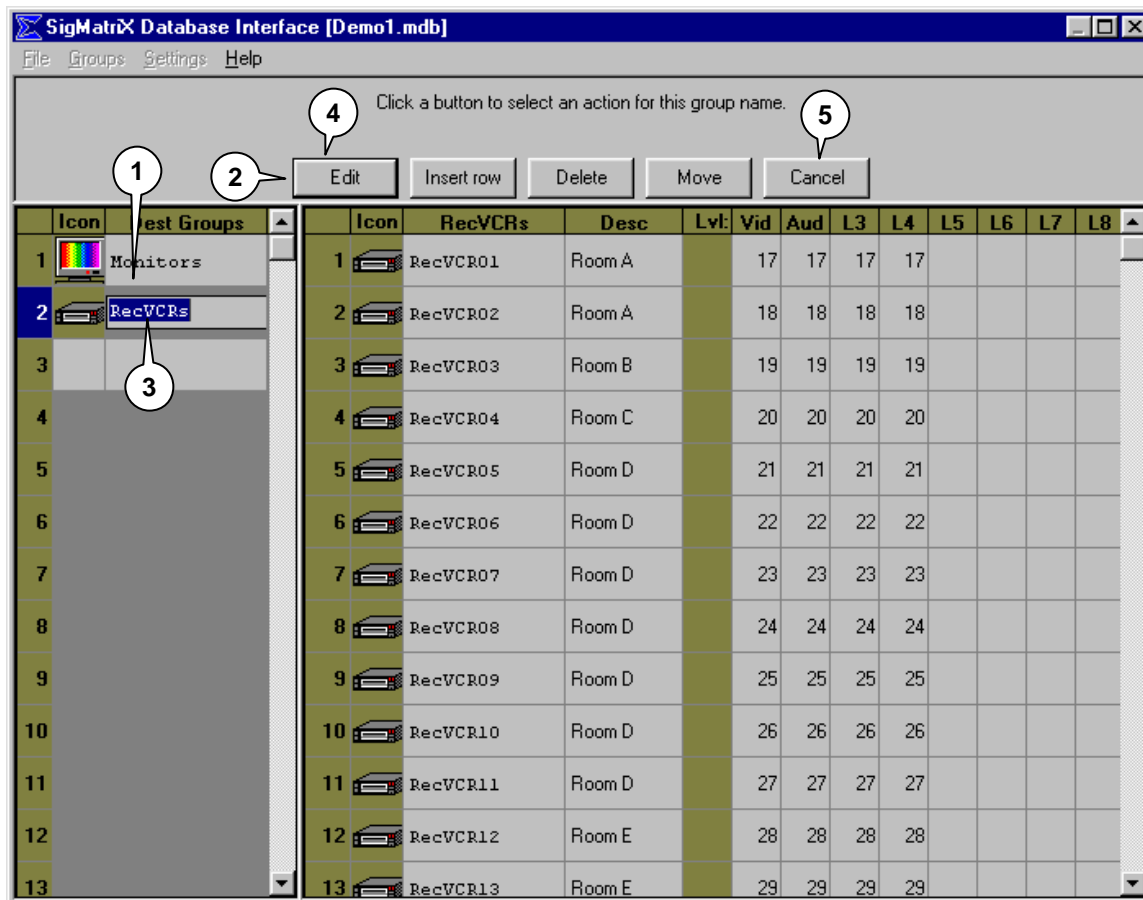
SigMatriX Database Interface [Demo1.mdb]

File Groups Settings Help

Click a button to select an action for this group name.

4 5

1

2 Edit Insert row Delete Move Cancel

| | Icon | Dest Groups |
|---|---|---|
| 1 | | Monitors |
| 2 | | RecVCRs |
| 3 | | |
| 4 | | |
| 5 | | |
| 6 | | |
| 7 | | |
| 8 | | |
| 9 | | |
| 10 | | |
| 11 | | |
| 12 | | |
| 13 | | |

3

| | Icon | RecVCRs | Desc | Lvl: | Vid | Aud | L3 | L4 | L5 | L6 | L7 | L8 |
|---|---|---|---|---|---|---|---|---|---|---|---|---|
| 1 | | RecVCR01 | Room A | | 17 | 17 | 17 | 17 | | | | |
| 2 | | RecVCR02 | Room A | | 18 | 18 | 18 | 18 | | | | |
| 3 | | RecVCR03 | Room B | | 19 | 19 | 19 | 19 | | | | |
| 4 | | RecVCR04 | Room C | | 20 | 20 | 20 | 20 | | | | |
| 5 | | RecVCR05 | Room D | | 21 | 21 | 21 | 21 | | | | |
| 6 | | RecVCR06 | Room D | | 22 | 22 | 22 | 22 | | | | |
| 7 | | RecVCR07 | Room D | | 23 | 23 | 23 | 23 | | | | |
| 8 | | RecVCR08 | Room D | | 24 | 24 | 24 | 24 | | | | |
| 9 | | RecVCR09 | Room D | | 25 | 25 | 25 | 25 | | | | |
| 10 | | RecVCR10 | Room D | | 26 | 26 | 26 | 26 | | | | |
| 11 | | RecVCR11 | Room D | | 27 | 27 | 27 | 27 | | | | |
| 12 | | RecVCR12 | Room E | | 28 | 28 | 28 | 28 | | | | |
| 13 | | RecVCR13 | Room E | | 29 | 29 | 29 | 29 | | | | |